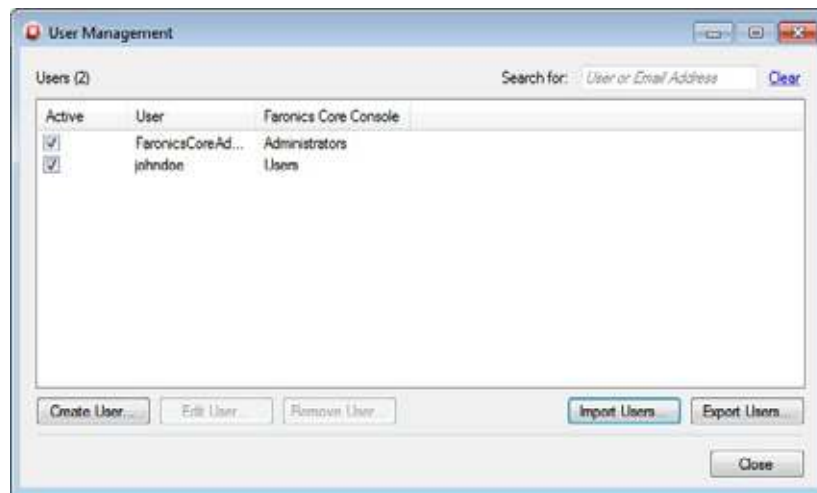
User Management

Users (2)

Search for: User or Email Address

Clear

| Active | User | Faronics Core Console |
|---|---|---|
| ☑ | FaronicsCoreAd... | Administrators |
| ☑ | johndoe | Users |

Create User... Edit User... Remove User... Import Users... Export Users...

Close